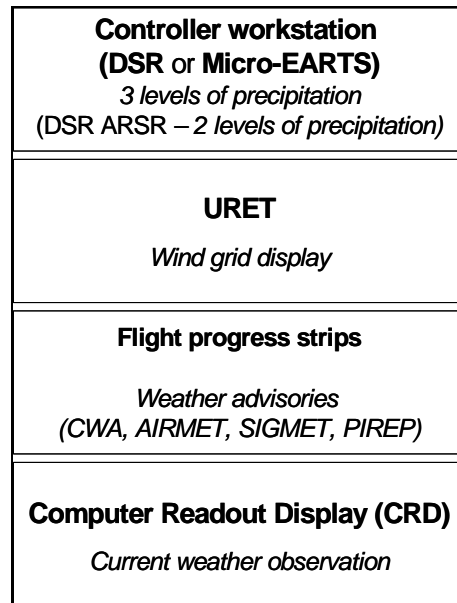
**Controller workstation (DSR or Micro-EARTS)**
*3 levels of precipitation*
(DSR ARSR – *2 levels of precipitation)*

**URET**

*Wind grid display*

**Flight progress strips**

*Weather advisories (CWA, AIRMET, SIGMET, PIREP)*

**Computer Readout Display (CRD)**

*Current weather observation*